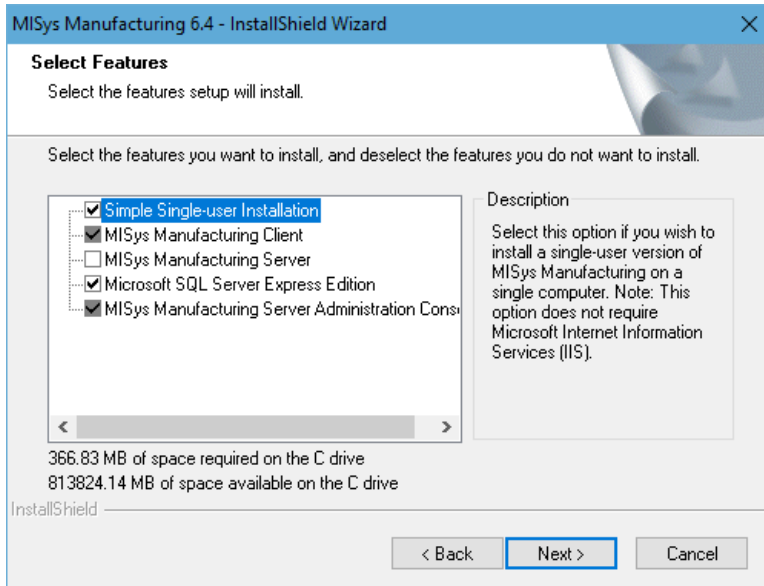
MISys Manufacturing 6.4 - InstallShield Wizard

Select Features
Select the features setup will install.

Select the features you want to install, and deselect the features you do not want to install.

☑ Simple Single-user Installation
☑ MISys Manufacturing Client
☐ MISys Manufacturing Server
☑ Microsoft SQL Server Express Edition
☑ MISys Manufacturing Server Administration Cons

Description
Select this option if you wish to install a single-user version of MISys Manufacturing on a single computer. Note: This option does not require Microsoft Internet Information Services (IIS).

366.83 MB of space required on the C drive
813824.14 MB of space available on the C drive

InstallShield

< Back
Next >
Cancel